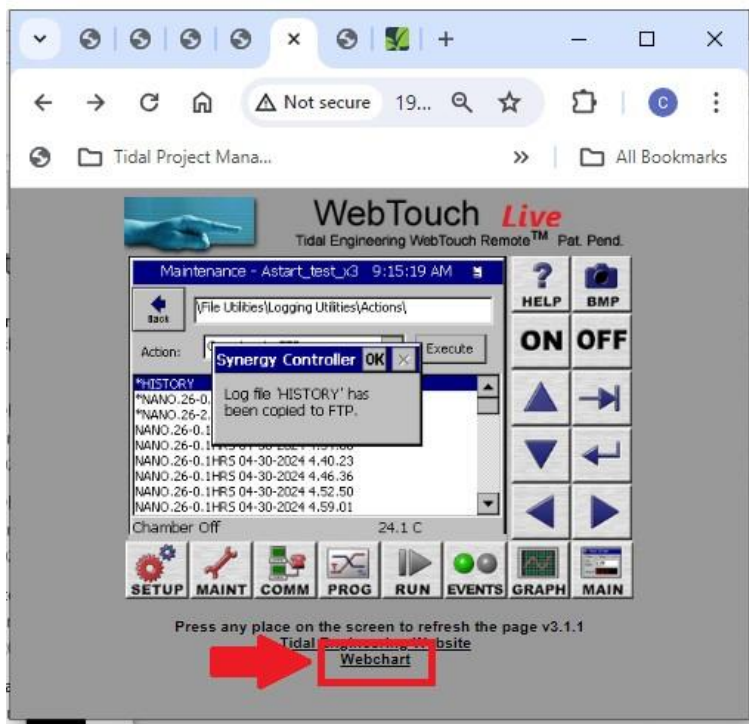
Not secure 19...

Tidal Project Mana...

All Bookmarks

WebTouch Live

Tidal Engineering WebTouch Remote™ Pat. Pend.

Maintenance - Astart_test_x3 9:15:19 AM

Back

\File Utilities\Logging Utilities\Actions\

Action:

Execute

Synergy Controller OK

Log file 'HISTORY' has been copied to FTP.

*HISTORY
*NANO.26-0.
*NANO.26-2.
NANO.26-0.1
NANO.26-0.1
NANO.26-0.1HRS 04-30-2024 4.40.23
NANO.26-0.1HRS 04-30-2024 4.46.36
NANO.26-0.1HRS 04-30-2024 4.52.50
NANO.26-0.1HRS 04-30-2024 4.59.01

Chamber Off 24.1 C

HELP BMP

ON OFF

SETUP MAINT COMM PROG RUN EVENTS GRAPH MAIN

Press any place on the screen to refresh the page v3.1.1

Tidal Engineering Website

Webchart